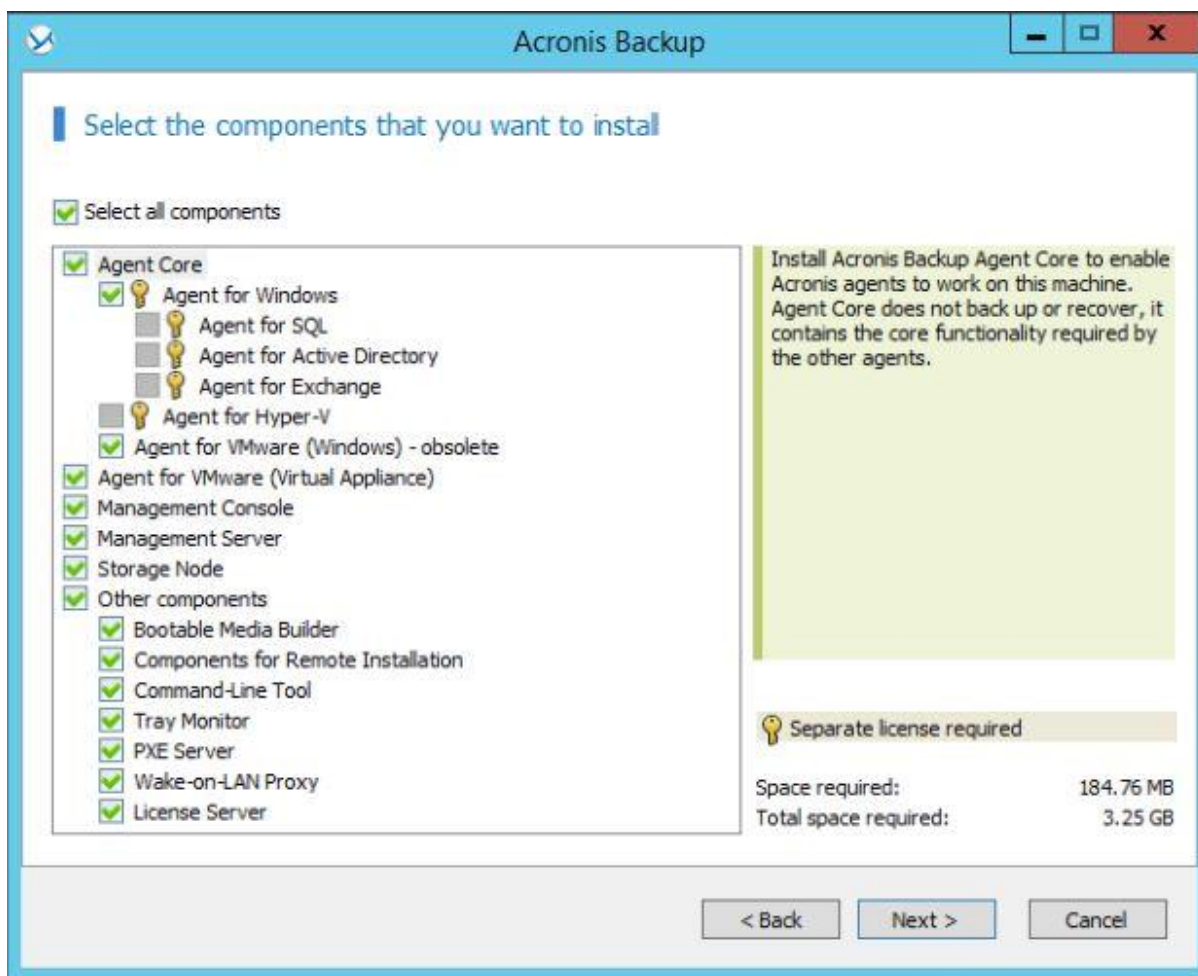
Acronis Backup

Select the components that you want to install

Select all components

Agent Core
Agent for Windows
Agent for SQL
Agent for Active Directory
Agent for Exchange
Agent for Hyper-V
Agent for VMware (Windows) - obsolete
Agent for VMware (Virtual Appliance)
Management Console
Management Server
Storage Node
Other components
Bootable Media Builder
Components for Remote Installation
Command-Line Tool
Tray Monitor
PXE Server
Wake-on-LAN Proxy
License Server

Install Acronis Backup Agent Core to enable Acronis agents to work on this machine. Agent Core does not back up or recover, it contains the core functionality required by the other agents.

Separate license required

Space required: 184.76 MB
Total space required: 3.25 GB

< Back
Next >
Cancel